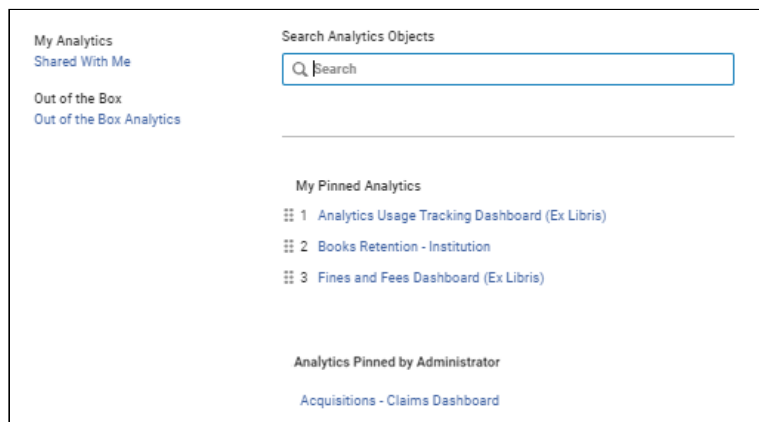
My Analytics
Shared With Me

Out of the Box
Out of the Box Analytics

Search Analytics Objects

Search

My Pinned Analytics

1 Analytics Usage Tracking Dashboard (Ex Libris)

2 Books Retention - Institution

3 Fines and Fees Dashboard (Ex Libris)

Analytics Pinned by Administrator

Acquisitions - Claims Dashboard